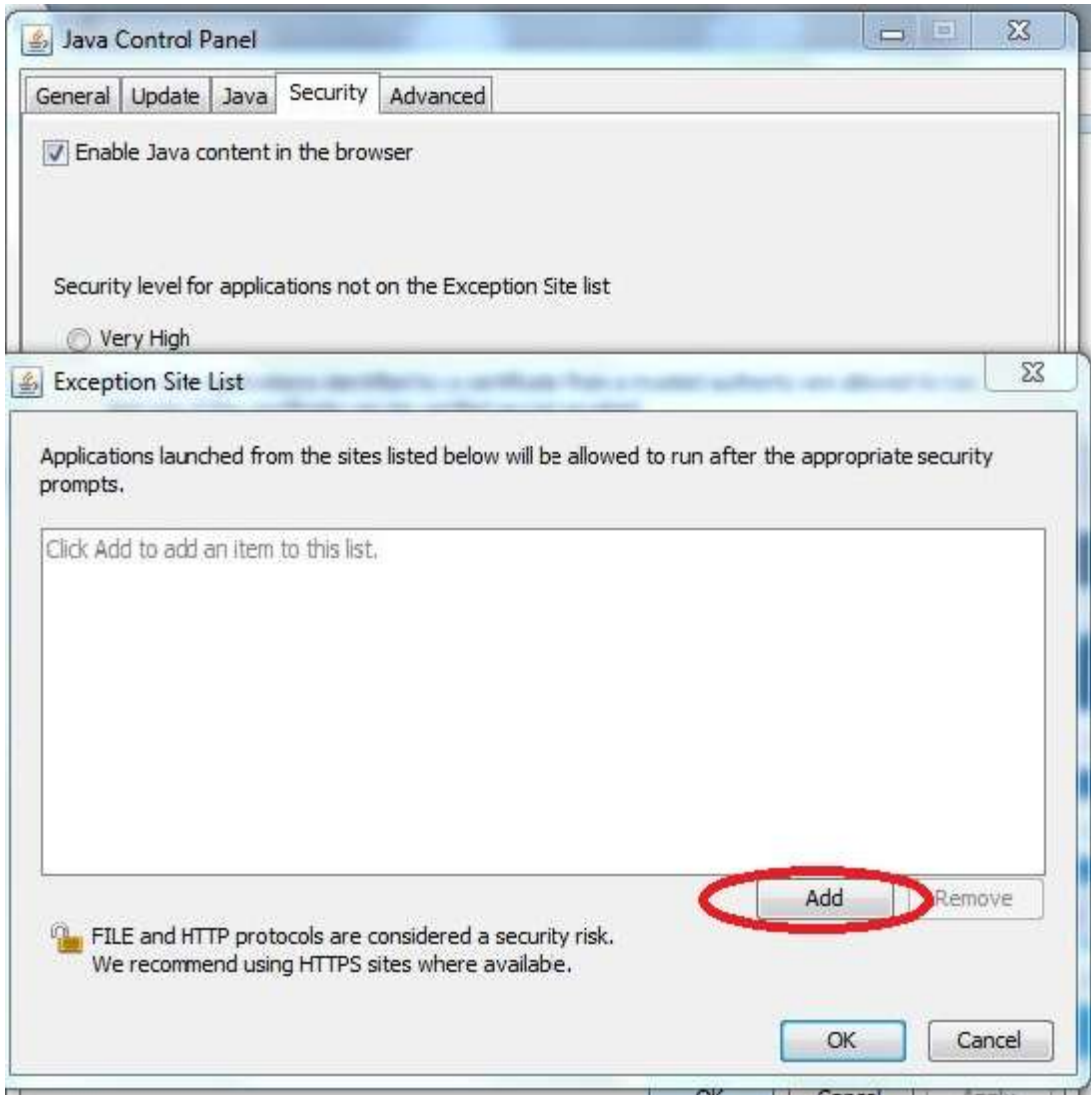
Java Control Panel

General | Update | Java | Security | Advanced

Enable Java content in the browser

Security level for applications not on the Exception Site list

Very High

Exception Site List

Applications launched from the sites listed below will be allowed to run after the appropriate security prompts.

Click Add to add an item to this list.

Add | Remove

FILE and HTTP protocols are considered a security risk.
We recommend using HTTPS sites where available.

OK | Cancel